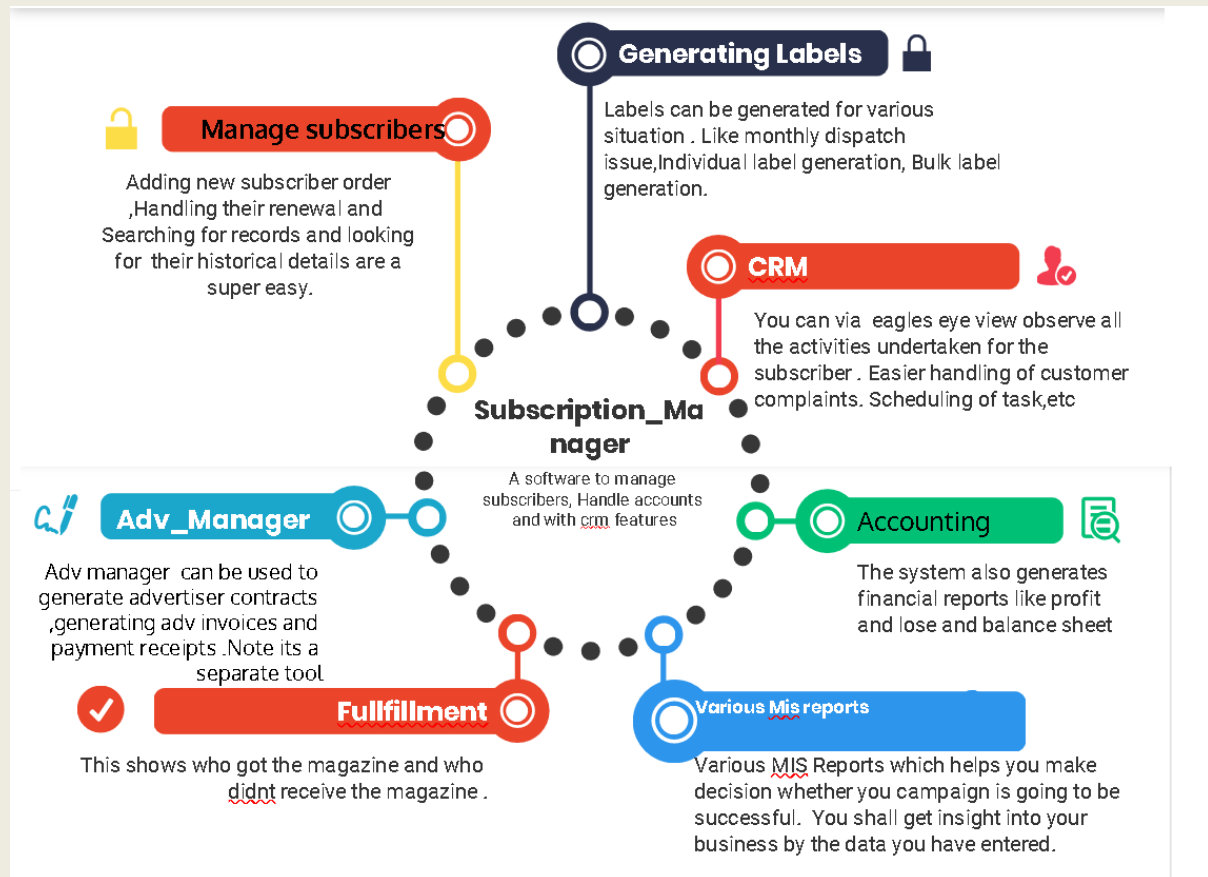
Generating Labels

Labels can be generated for various situation . Like monthly dispatch issue,Individual label generation, Bulk label generation.

Manage subscribers

Adding new subscriber order ,Handling their renewal and Searching for records and looking for their historical details are a super easy.

CRM

You can via eagles eye view observe all the activities undertaken for the subscriber . Easier handling of customer complaints. Scheduling of task,etc

Subscription_Manager

A software to manage subscribers, Handle accounts and with crm features

Adv_Manager

Adv manager can be used to generate advertiser contracts ,generating adv invoices and payment receipts .Note its a separate tool

Accounting

The system also generates financial reports like profit and lose and balance sheet

Fullfillment

This shows who got the magazine and who didnt receive the magazine .

Various Mis reports

Various MIS Reports which helps you make decision whether you campaign is going to be successful. You shall get insight into your business by the data you have entered.